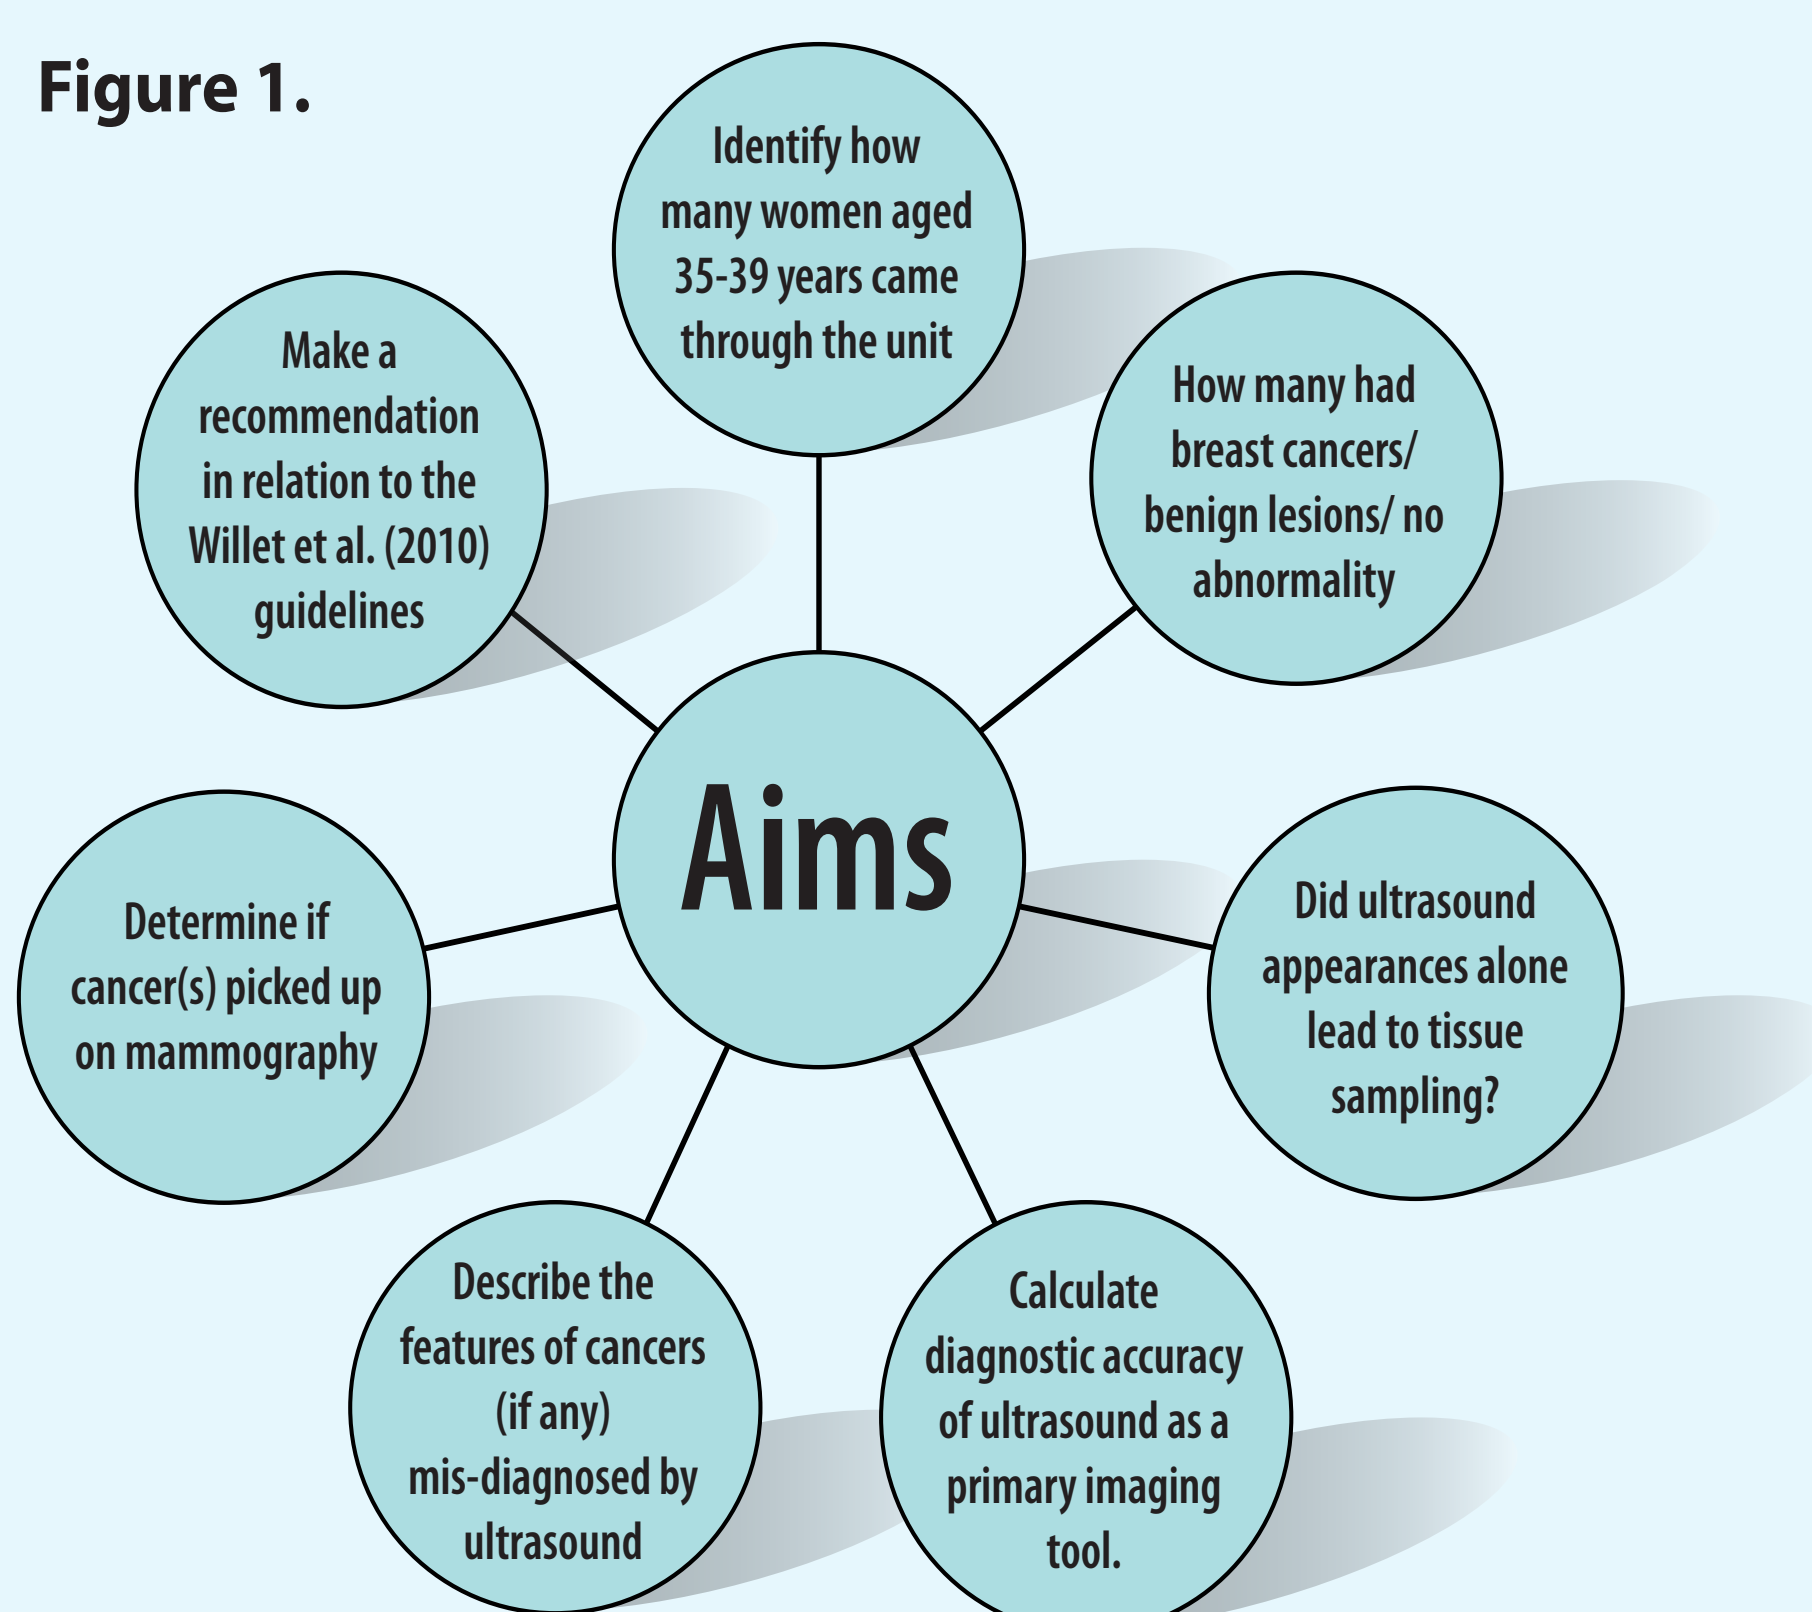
Figure 1.

Aims

Identify how many women aged 35-39 years came through the unit

How many had breast cancers/ benign lesions/ no abnormality

Did ultrasound appearances alone lead to tissue sampling?

Calculate diagnostic accuracy of ultrasound as a primary imaging tool.

Describe the features of cancers (if any) mis-diagnosed by ultrasound

Determine if cancer(s) picked up on mammography

Make a recommendation in relation to the Willet et al. (2010) guidelines